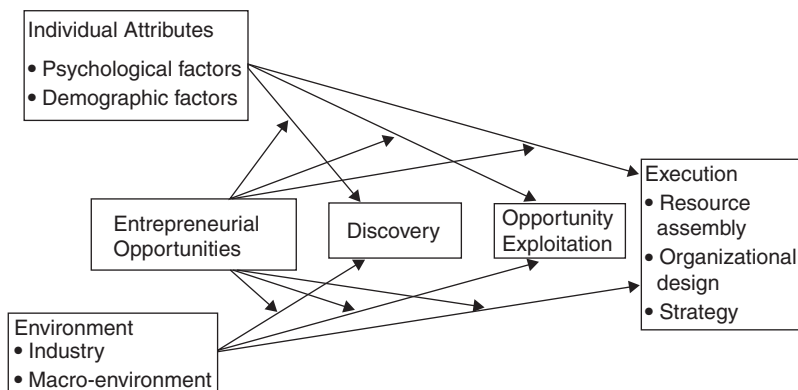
Individual Attributes
• Psychological factors
• Demographic factors

Entrepreneurial Opportunities

Discovery

Opportunity Exploitation

Execution
• Resource assembly
• Organizational design
• Strategy

Environment
• Industry
• Macro-environment